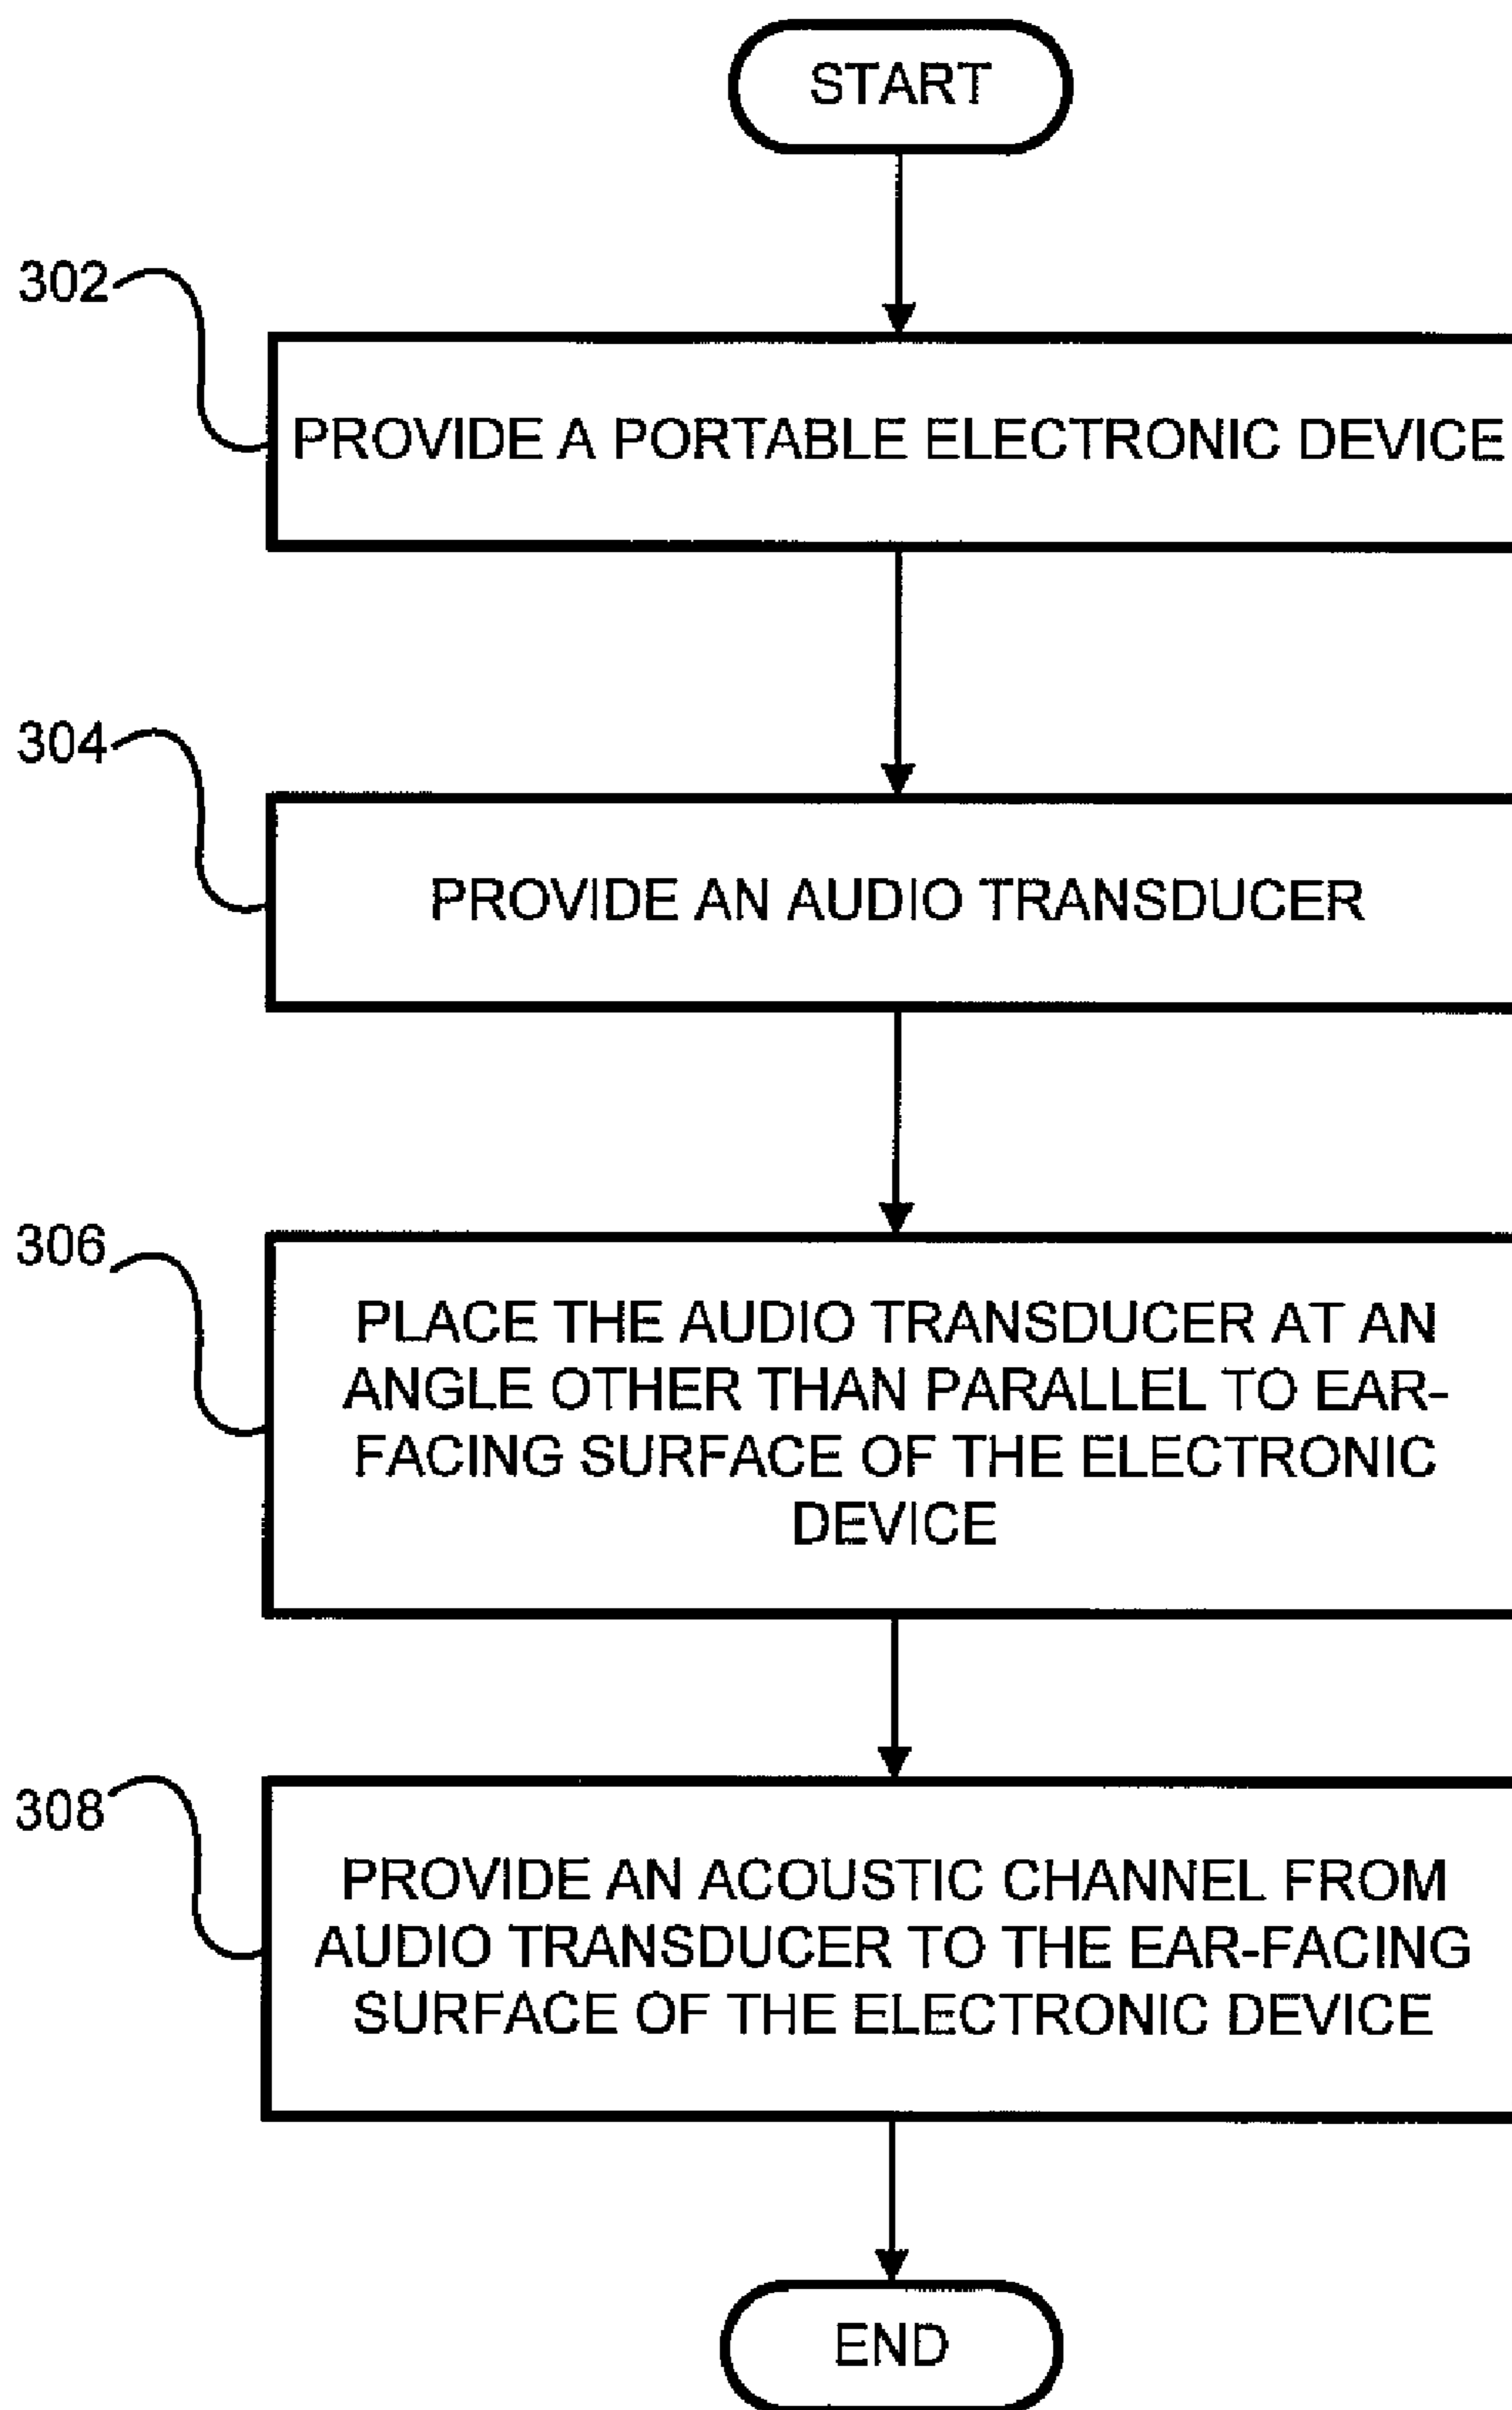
START

302

PROVIDE A PORTABLE ELECTRONIC DEVICE

304

PROVIDE AN AUDIO TRANSDUCER

306

PLACE THE AUDIO TRANSDUCER AT AN ANGLE OTHER THAN PARALLEL TO EAR-FACING SURFACE OF THE ELECTRONIC DEVICE

308

PROVIDE AN ACOUSTIC CHANNEL FROM AUDIO TRANSDUCER TO THE EAR-FACING SURFACE OF THE ELECTRONIC DEVICE

END